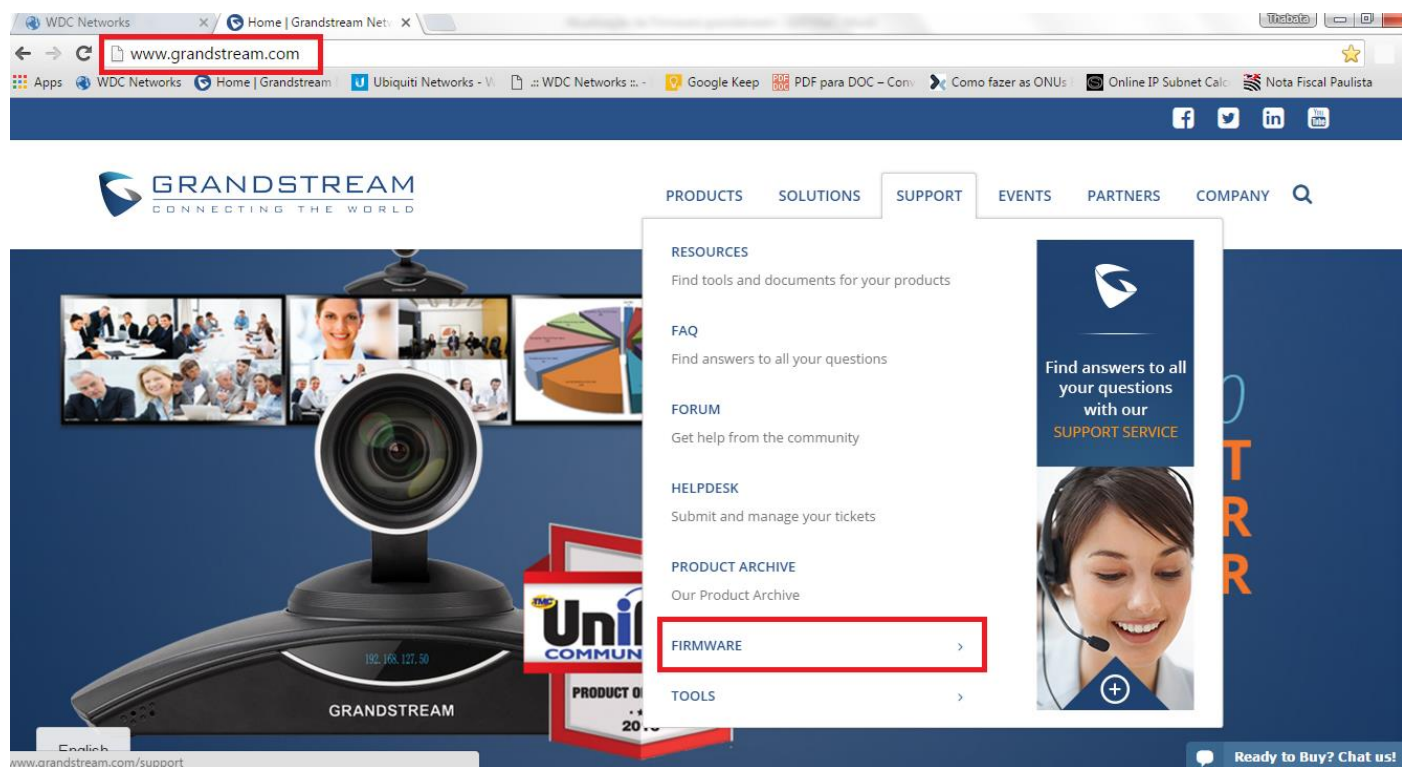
WDC Networks
Home | Grandstream Net
Thabata
www.grandstream.com
Apps WDC Networks Home | Grandstream Ubiquiti Networks - W .:: WDC Networks ::. - Google Keep PDF para DOC – Conv Como fazer as ONUs Online IP Subnet Calc Nota Fiscal Paulista

GRANDSTREAM
CONNECTING THE WORLD

PRODUCTS SOLUTIONS SUPPORT EVENTS PARTNERS COMPANY

RESOURCES
Find tools and documents for your products

FAQ
Find answers to all your questions

FORUM
Get help from the community

HELPDESK
Submit and manage your tickets

PRODUCT ARCHIVE
Our Product Archive

FIRMWARE ›

TOOLS ›

Find answers to all your questions with our SUPPORT SERVICE

192.168.127.50
GRANDSTREAM
TMC
Uni
COMMUN
PRODUCT O
201

English
www.grandstream.com/support
Ready to Buy? Chat us!